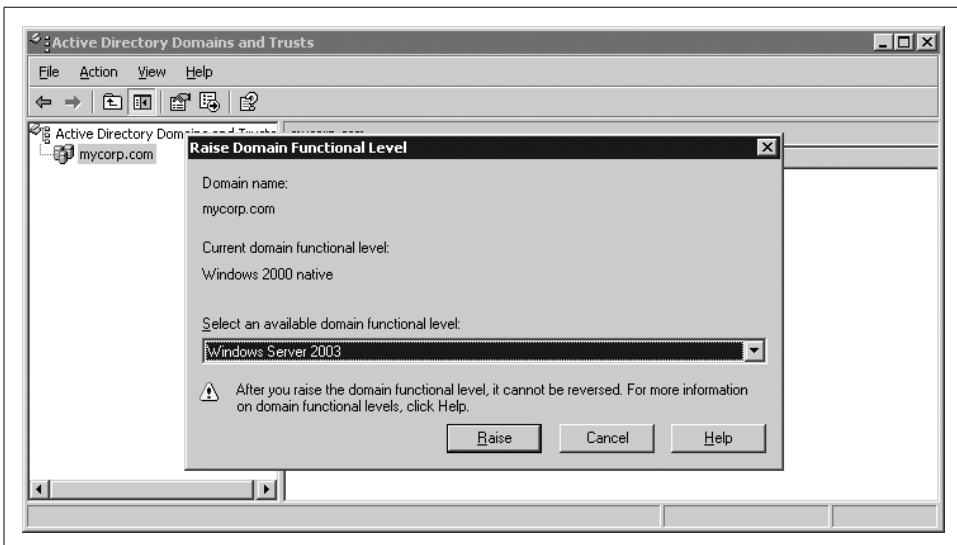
Active Directory Domains and Trusts

File Action View Help

Active Directory Domains and Trusts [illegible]

mycorp.com

Raise Domain Functional Level

Domain name:

mycorp.com

Current domain functional level:

Windows 2000 native

Select an available domain functional level:

Windows Server 2003

After you raise the domain functional level, it cannot be reversed. For more information on domain functional levels, click Help.

Raise Cancel Help